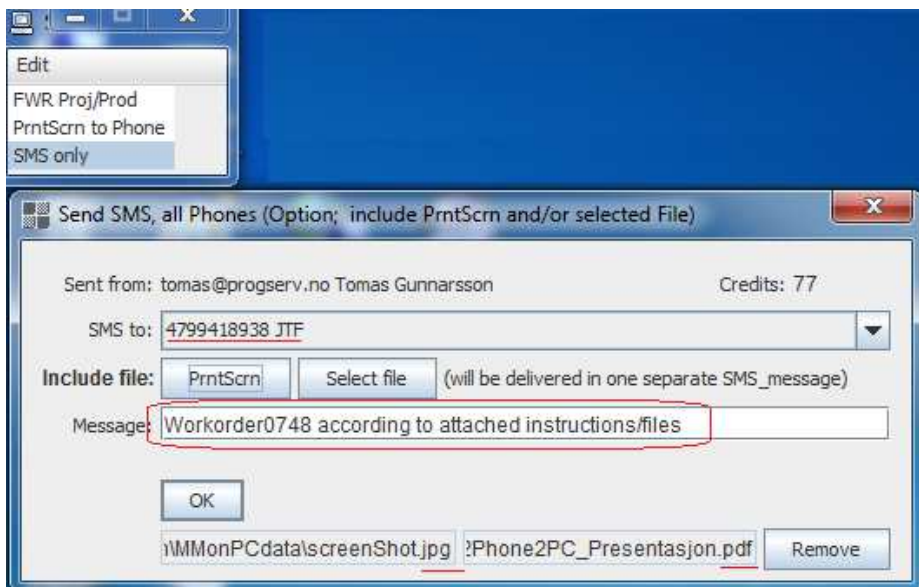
Edit

FWR Proj/Prod
PrntScrn to Phone
SMS only

Send SMS, all Phones (Option; include PrntScrn and/or selected File)

Sent from: tomas@progserv.no Tomas Gunnarsson

Credits: 77

SMS to: 4799418938 JTF

Include file: PrntScrn Select file (will be delivered in one separate SMS_message)

Message: Workorder0748 according to attached instructions/files

OK

\MMonPCdata\screenShot.jpg ?Phone2PC_Presentasjon.pdf Remove